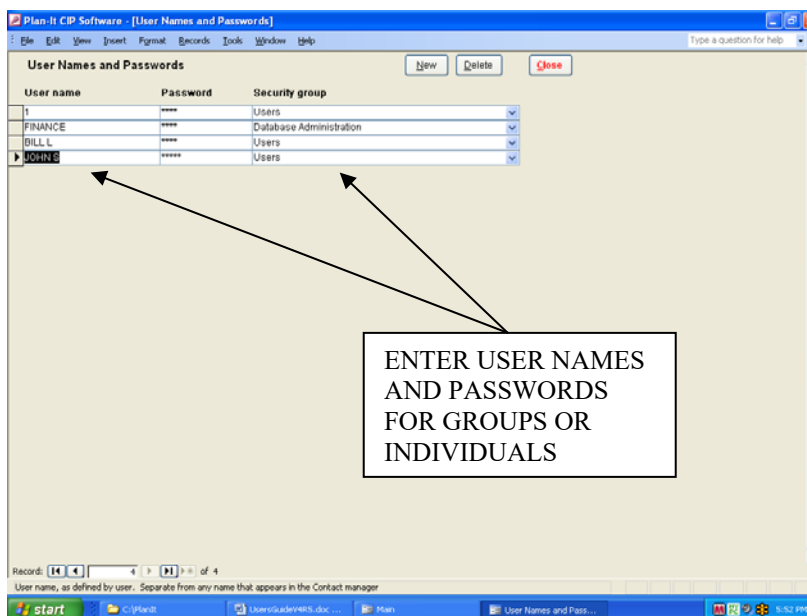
Plan-It CIP Software - [User Names and Passwords]

File Edit View Insert Format Records Tools Window Help

Type a question for help

User Names and Passwords

New Delete Close

| User name | Password | Security group |
|---|---|---|
| 1 | **** | Users |
| FINANCE | **** | Database Administration |
| BILL L | **** | Users |
| JOHN S | ***** | Users |

ENTER USER NAMES AND PASSWORDS FOR GROUPS OR INDIVIDUALS

Record: 4 of 4

User name, as defined by user. Separate from any name that appears in the Contact manager

start C:\PlanIt UsersGuideV4R5.doc ... Main User Names and Pass... 5:52 PM